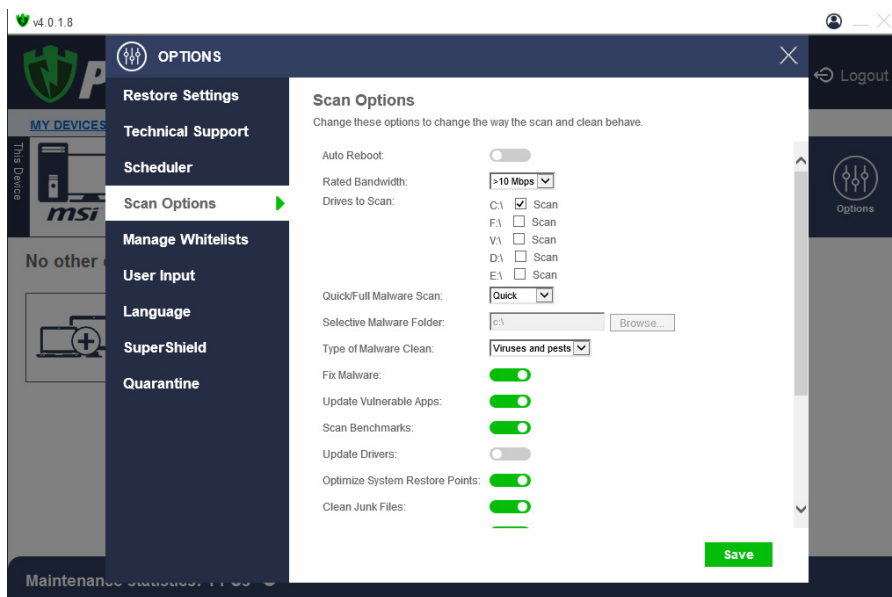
v4.0.1.8

OPTIONS

Logout

MY DEVICES

This Device

msi

No other

Options

Restore Settings
Technical Support
Scheduler
Scan Options
Manage Whitelists
User Input
Language
SuperShield
Quarantine

Scan Options

Change these options to change the way the scan and clean behave.

Auto Reboot:
Rated Bandwidth: >10 Mbps
Drives to Scan: C:\ Scan
F:\ Scan
V:\ Scan
D:\ Scan
E:\ Scan
Quick/Full Malware Scan: Quick
Selective Malware Folder: c:\ Browse...
Type of Malware Clean: Viruses and pests
Fix Malware:
Update Vulnerable Apps:
Scan Benchmarks:
Update Drivers:
Optimize System Restore Points:
Clean Junk Files:

Save

Maintenan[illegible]